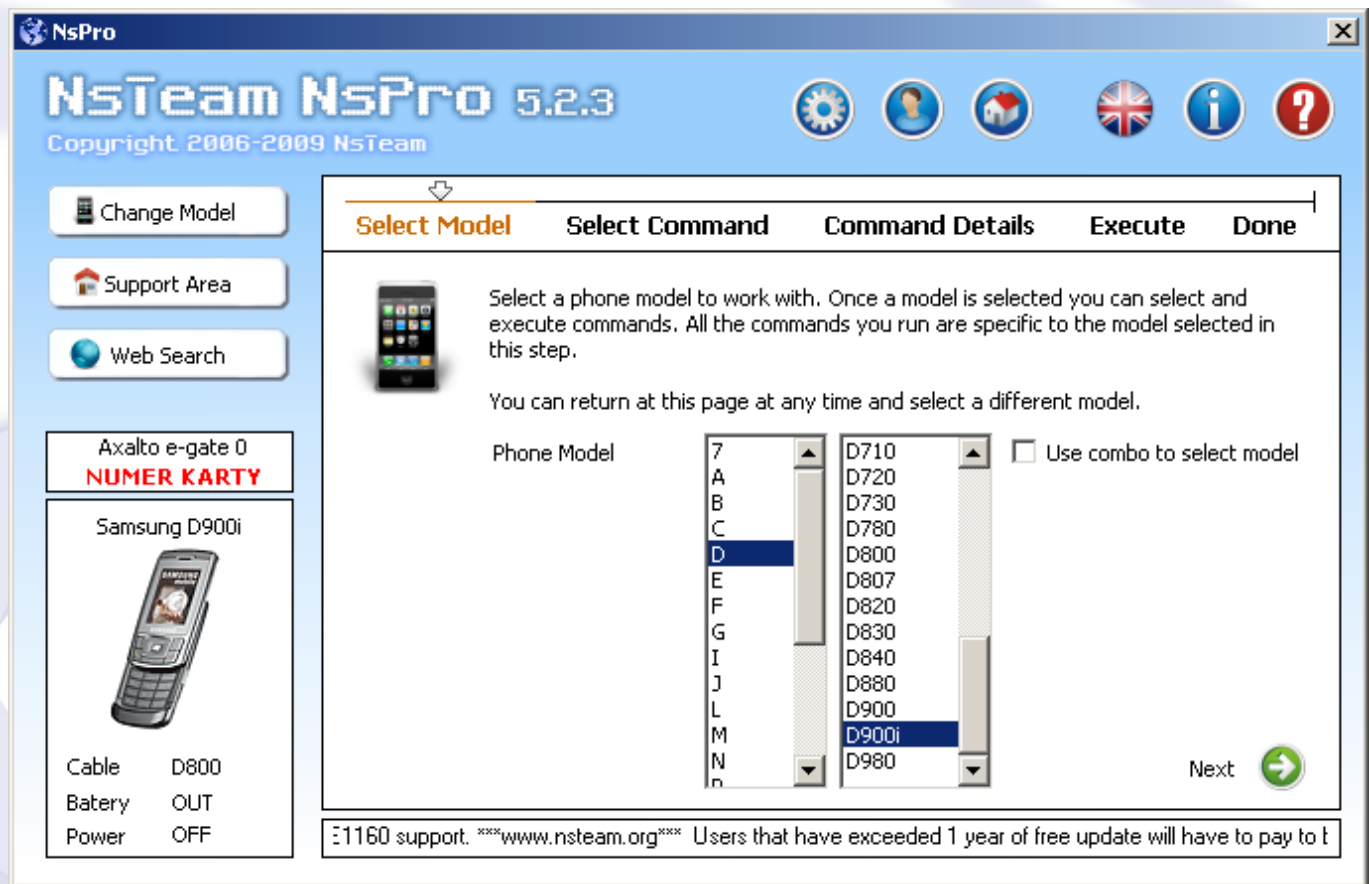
NsPro

NsTeam NsPro 5.2.3
Copyright 2006-2009 NsTeam

Change Model
Support Area
Web Search

Axalto e-gate 0
NUMER KARTY

Samsung D900i

Cable D800
Batery OUT
Power OFF

Select Model Select Command Command Details Execute Done

Select a phone model to work with. Once a model is selected you can select and execute commands. All the commands you run are specific to the model selected in this step.

You can return at this page at any time and select a different model.

Phone Model

7
A
B
C
D
E
F
G
I
J
L
M
N

D710
D720
D730
D780
D800
D807
D820
D830
D840
D880
D900
D900i
D980

Use combo to select model

Next

E1160 support. ***www.nsteam.org*** Users that have exceeded 1 year of free update will have to pay to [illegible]